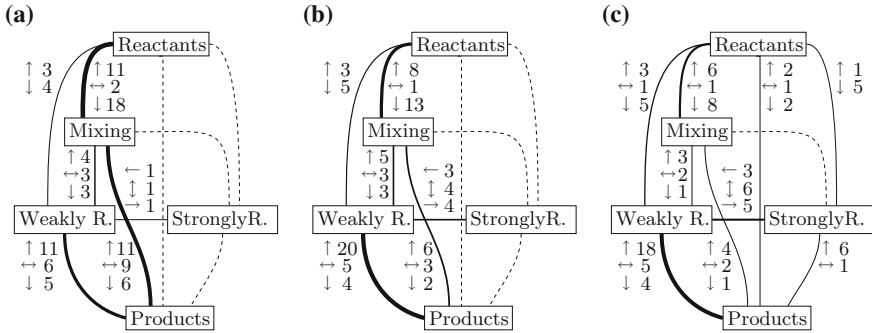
(a)

Reactants

↑ 3
↓ 4

↑ 11
↔ 2
↓ 18

Mixing

↑ 4
↔ 3
↓ 3

← 1
↕ 1
→ 1

Weakly R.

StronglyR.

↑ 11
↔ 6
↓ 5

↑ 11
↔ 9
↓ 6

Products

(b)

Reactants

↑ 3
↓ 5

↑ 8
↔ 1
↓ 13

Mixing

↑ 5
↔ 3
↓ 3

← 3
↕ 4
→ 4

Weakly R.

StronglyR.

↑ 20
↔ 5
↓ 4

↑ 6
↔ 3
↓ 2

Products

(c)

Reactants

↑ 3
↔ 1
↓ 5

↑ 6
↔ 1
↓ 8

↑ 2
↔ 1
↓ 2

↑ 1
↓ 5

Mixing

↑ 3
↔ 2
↓ 1

← 3
↕ 6
→ 5

Weakly R.

StronglyR.

↑ 18
↔ 5
↓ 4

↑ 4
↔ 2
↓ 1

↑ 6
↔ 1

Products